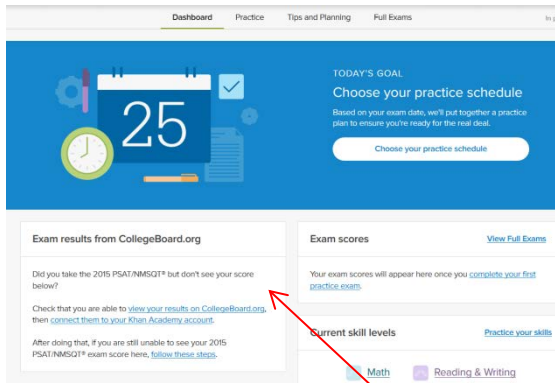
Dashboard Practice Tips and Planning Full Exams

25

TODAY'S GOAL

Choose your practice schedule

Based on your exam date, we'll put together a practice plan to ensure you're ready for the real deal.

Choose your practice schedule

Exam results from CollegeBoard.org

Did you take the 2015 PSAT/NMSQT® but don't see your score below?

Check that you are able to view your results on CollegeBoard.org, then connect them to your Khan Academy account.

After doing that, if you are still unable to see your 2015 PSAT/NMSQT® exam score here, follow these steps.

Exam scores

View Full Exams

Your exam scores will appear here once you complete your first practice exam.

Current skill levels

Practice your skills

Math

Reading & Writing